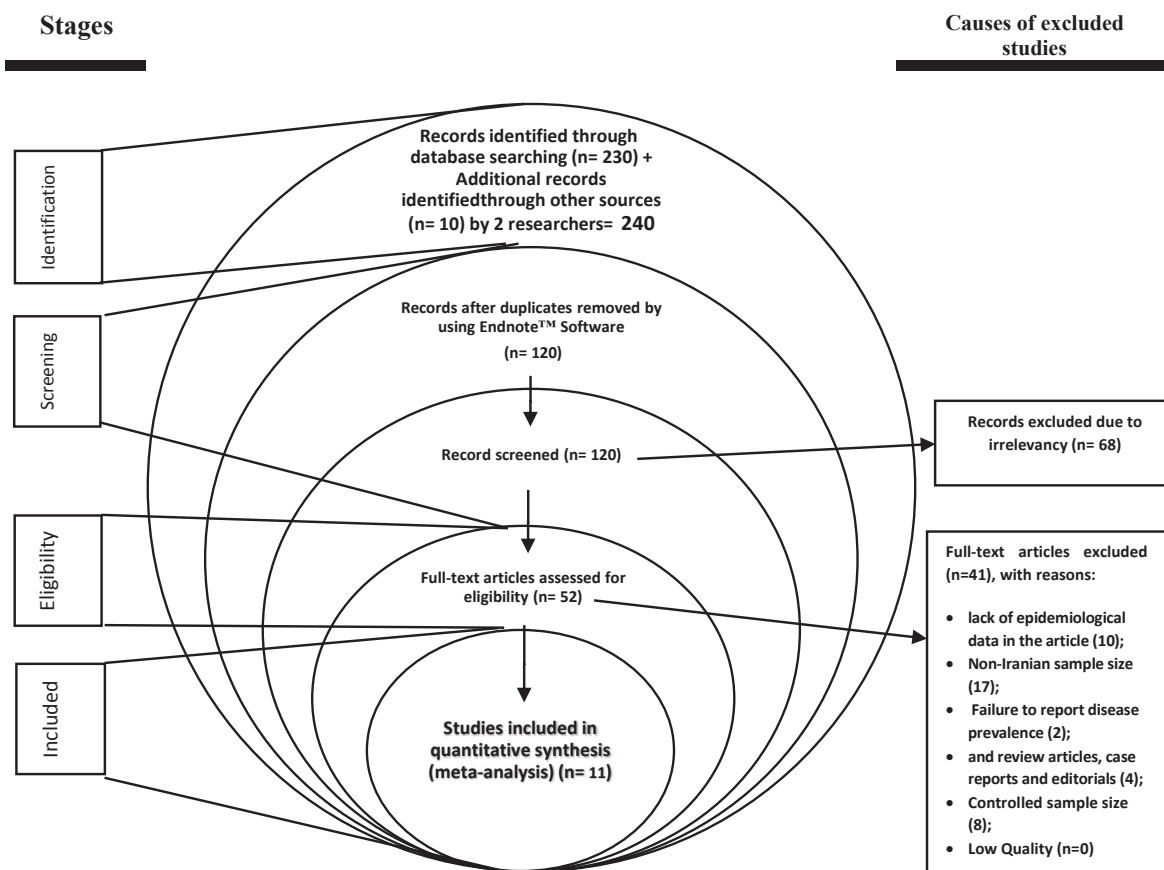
Stages

Causes of excluded studies

Identification

Screening

Eligibility

Included

Records identified through database searching (n= 230) + Additional records identifiedthrough other sources (n= 10) by 2 researchers= 240

Records after duplicates removed by using Endnote™ Software

(n= 120)

Record screened (n= 120)

Records excluded due to irrelevancy (n= 68)

Full-text articles assessed for eligibility (n= 52)

Full-text articles excluded (n=41), with reasons:

- lack of epidemiological data in the article (10);
- Non-Iranian sample size (17);
- Failure to report disease prevalence (2);
- and review articles, case reports and editorials (4);
- Controlled sample size (8);
- Low Quality (n=0)

Studies included in quantitative synthesis (meta-analysis) (n= 11)